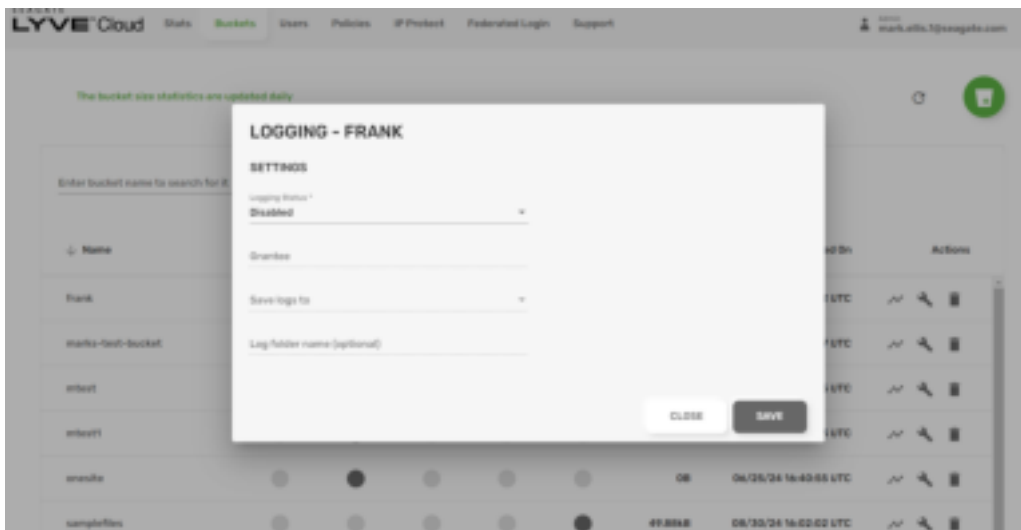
SEAGATE LYVE Cloud Stats Buckets Users Policies IP Protect Federated Login Support

Admin
mark.ellis.1@seagate.com

The bucket size statistics are updated daily

Enter bucket name to search for it

↓ Name

frank

marks-test-bucket

mtest

mtest1

onesite

samplefiles

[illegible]d On

Actions

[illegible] UTC

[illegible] UTC

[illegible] UTC

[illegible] UTC

GB 06/25/24 16:40:55 UTC

49.80kB 06/30/24 16:02:02 UTC

LOGGING - FRANK

SETTINGS

Logging Status *
Disabled

Grantee

Save logs to

Log folder name (optional)

CLOSE SAVE